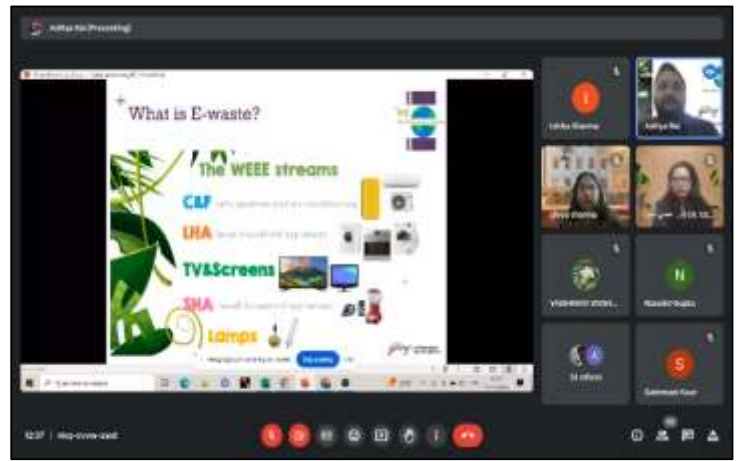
Aditya Rai (Presenting)

What is E-waste?

The WEEE streams

C&F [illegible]

LHA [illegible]

TV&Screens

SHA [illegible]

Lamps

Ishika Sharma

Aditya Rai

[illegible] Sharma

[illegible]

Vaishnavi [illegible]

Nandini Gupta

N

I

S

A

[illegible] others

Sukhmani Kaur

12:37 | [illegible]